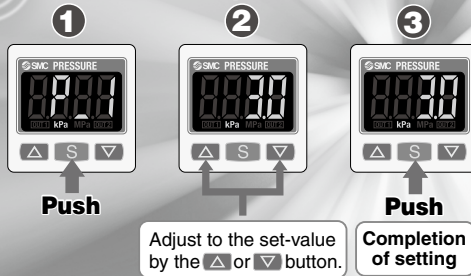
1
SMC PRESSURE
P_1
OUT1 kPa MPa OUT2
△ S ▽
Push

2
SMC PRESSURE
0.030
OUT1 kPa MPa OUT2
△ S ▽
Adjust to the set-value by the △ or ▽ button.

3
SMC PRESSURE
0.030
OUT1 kPa MPa OUT2
△ S ▽
Push
Completion of setting